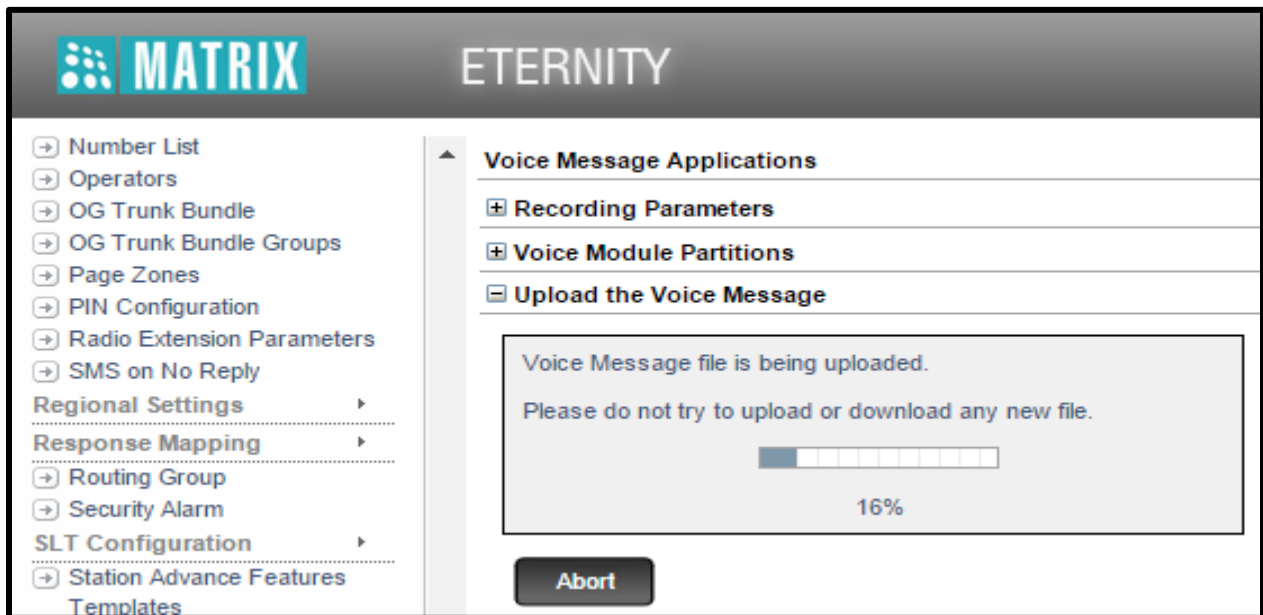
MATRIX

ETERNITY

Number List
Operators
OG Trunk Bundle
OG Trunk Bundle Groups
Page Zones
PIN Configuration
Radio Extension Parameters
SMS on No Reply
Regional Settings
Response Mapping
Routing Group
Security Alarm
SLT Configuration
Station Advance Features Templates

Voice Message Applications

Recording Parameters

Voice Module Partitions

Upload the Voice Message

Voice Message file is being uploaded.

Please do not try to upload or download any new file.

16%

Abort